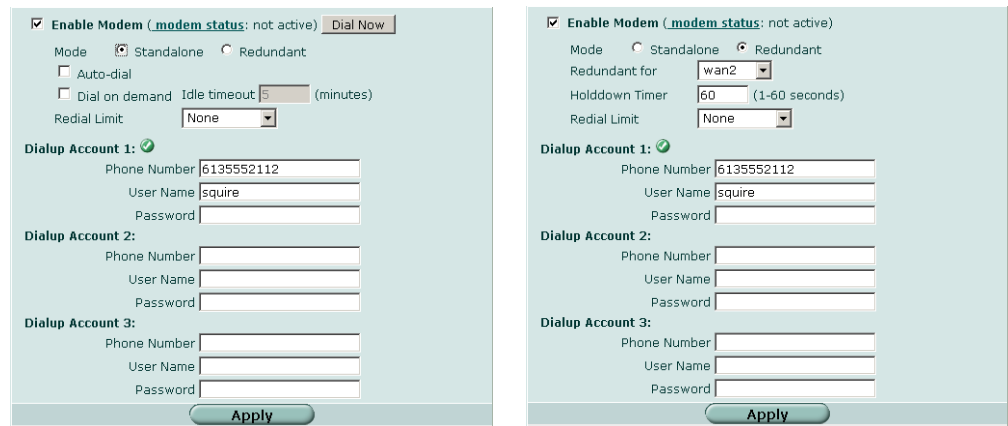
Enable Modem ( modem status: not active) Dial Now

Mode Standalone Redundant

Auto-dial

Dial on demand Idle timeout 5 (minutes)

Redial Limit None

Dialup Account 1:

Phone Number 6135552112

User Name squire

Password

Dialup Account 2:

Phone Number

User Name

Password

Dialup Account 3:

Phone Number

User Name

Password

Apply

Enable Modem ( modem status: not active)

Mode Standalone Redundant

Redundant for wan2

Holddown Timer 60 (1-60 seconds)

Redial Limit None

Dialup Account 1:

Phone Number 6135552112

User Name squire

Password

Dialup Account 2:

Phone Number

User Name

Password

Dialup Account 3:

Phone Number

User Name

Password

Apply